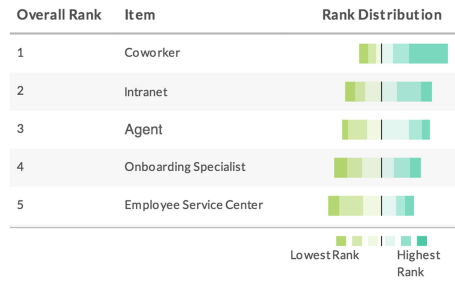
| Overall Rank | Item | Rank Distribution |
|---|---|---|
| 1 | Coworker | |
| 2 | Intranet | |
| 3 | Agent | |
| 4 | Onboarding Specialist | |
| 5 | Employee Service Center | |

Lowest Rank

Highest Rank